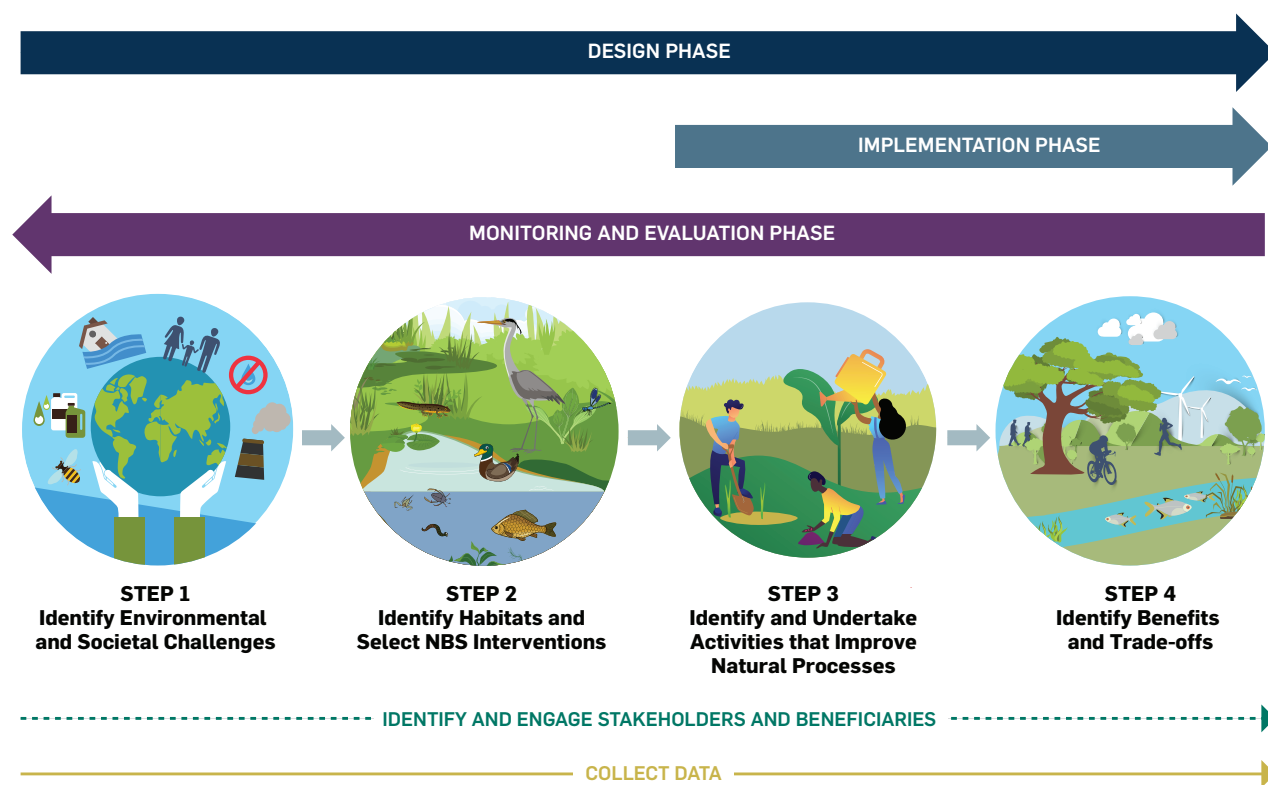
DESIGN PHASE

IMPLEMENTATION PHASE

MONITORING AND EVALUATION PHASE

STEP 1
Identify Environmental and Societal Challenges

STEP 2
Identify Habitats and Select NBS Interventions

STEP 3
Identify and Undertake Activities that Improve Natural Processes

STEP 4
Identify Benefits and Trade-offs

IDENTIFY AND ENGAGE STAKEHOLDERS AND BENEFICIARIES

COLLECT DATA